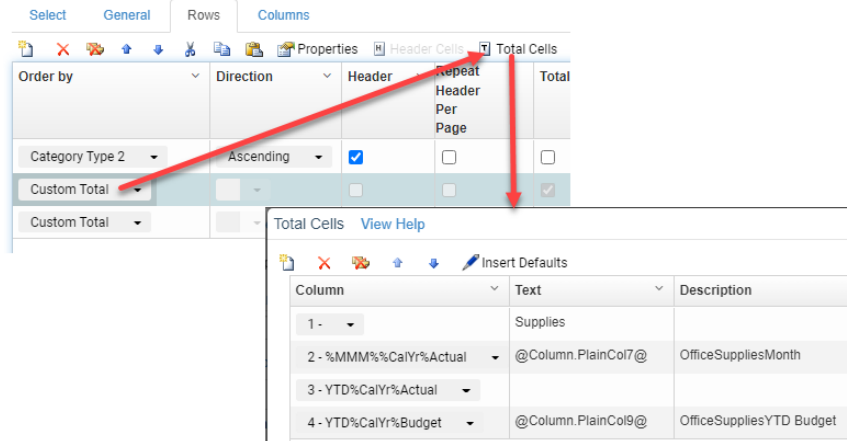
Select General Rows Columns

Properties Header Cells Total Cells

| Order by | Direction | Header | Repeat Header Per Page | Total |
|---|---|---|---|---|
| Category Type 2 | Ascending | | | |
| Custom Total | | | | |
| Custom Total | | | | |

Total Cells View Help

Insert Defaults

| Column | Text | Description |
|---|---|---|
| 1 - | Supplies | |
| 2 - %MMM%%CalYr%Actual | @Column.PlainCol7@ | OfficeSuppliesMonth |
| 3 - YTD%CalYr%Actual | | |
| 4 - YTD%CalYr%Budget | @Column.PlainCol9@ | OfficeSuppliesYTD Budget |